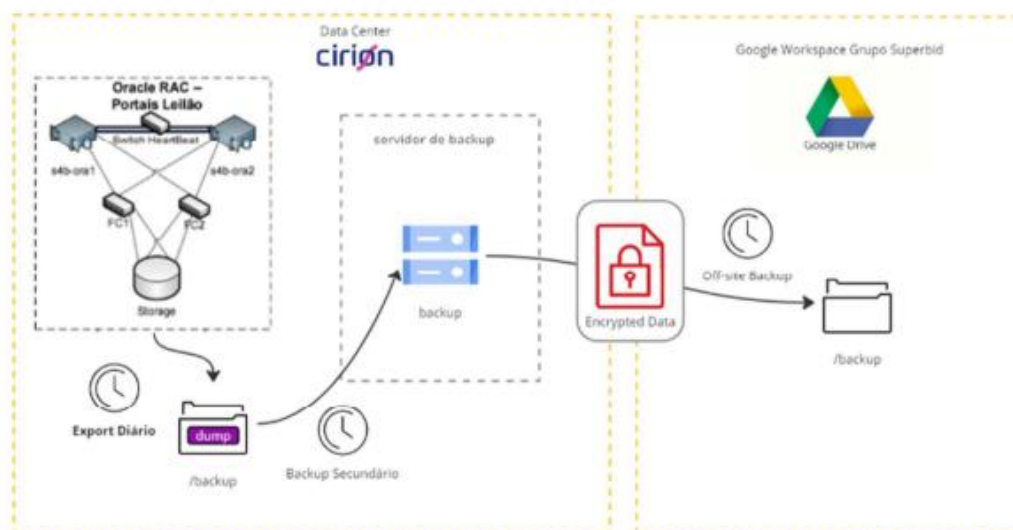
Data Center
cirion

Oracle RAC – Portais Leilão

Switch HeartBeat

s4b-ora1

s4b-ora2

FC1

FC2

Storage

Export Diário

dump

/backup

servidor de backup

backup

Backup Secundário

Encrypted Data

Google Workspace Grupo Superbid

Google Drive

Off-site Backup

/backup